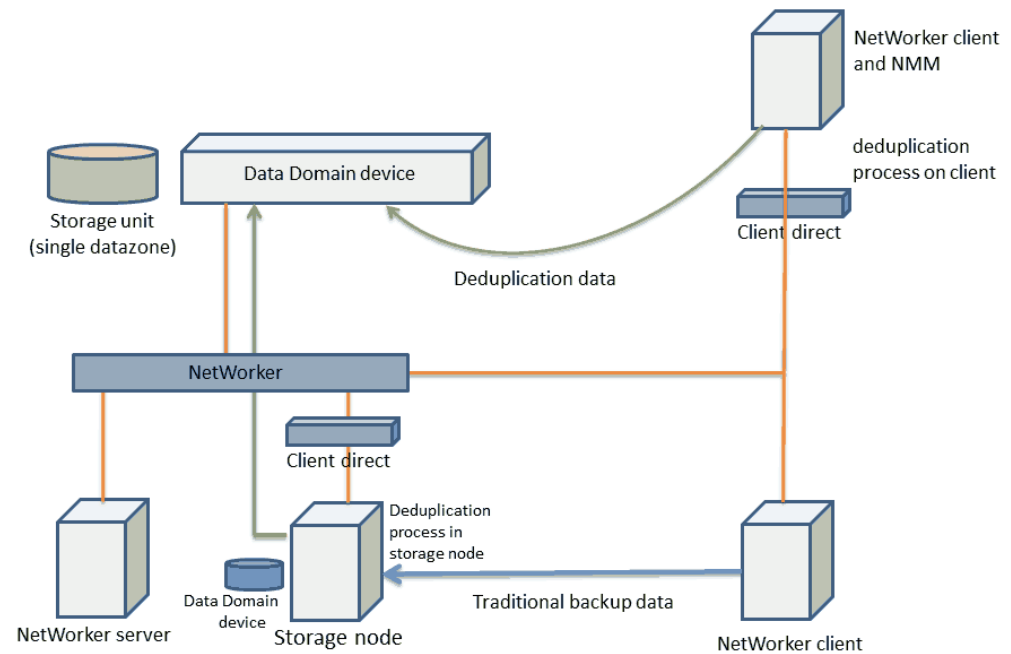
NetWorker client and NMM

Data Domain device

deduplication process on client

Storage unit (single datazone)

Client direct

Deduplication data

NetWorker

Client direct

Deduplication process in storage node

Data Domain device

Traditional backup data

NetWorker server

Storage node

NetWorker client